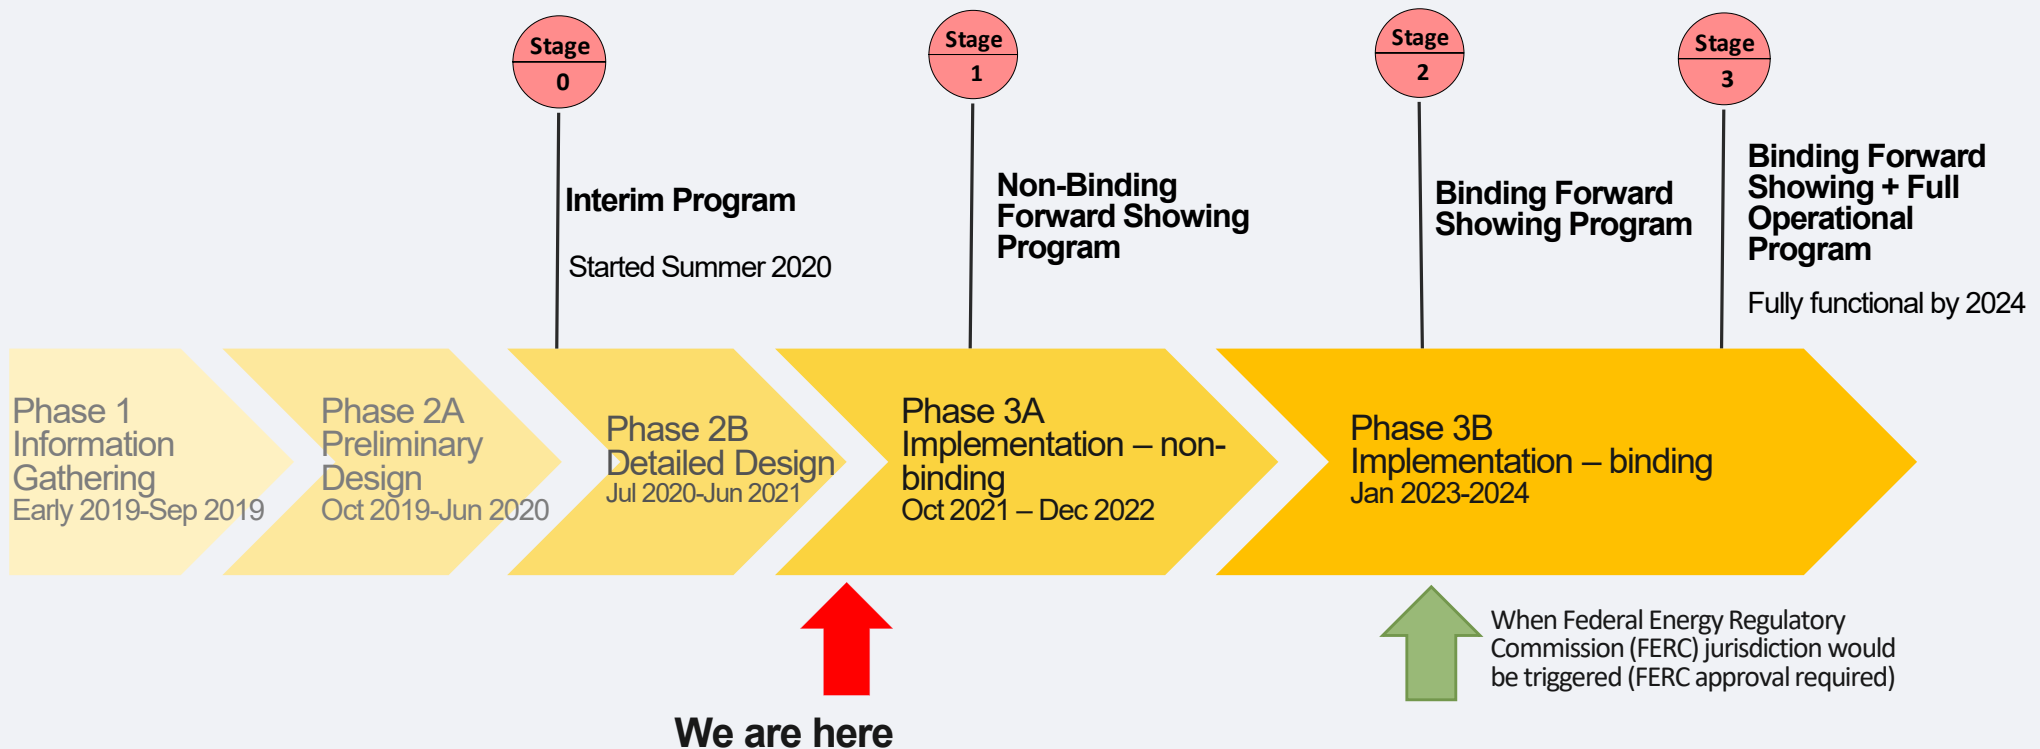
Stage
0

Interim Program

Started Summer 2020

Stage
1

Non-Binding Forward Showing Program

Stage
2

Binding Forward Showing Program

Stage
3

Binding Forward Showing + Full Operational Program

Fully functional by 2024

Phase 1
Information Gathering
Early 2019-Sep 2019

Phase 2A
Preliminary Design
Oct 2019-Jun 2020

Phase 2B
Detailed Design
Jul 2020-Jun 2021

Phase 3A
Implementation – non-binding
Oct 2021 – Dec 2022

Phase 3B
Implementation – binding
Jan 2023-2024

We are here

When Federal Energy Regulatory Commission (FERC) jurisdiction would be triggered (FERC approval required)